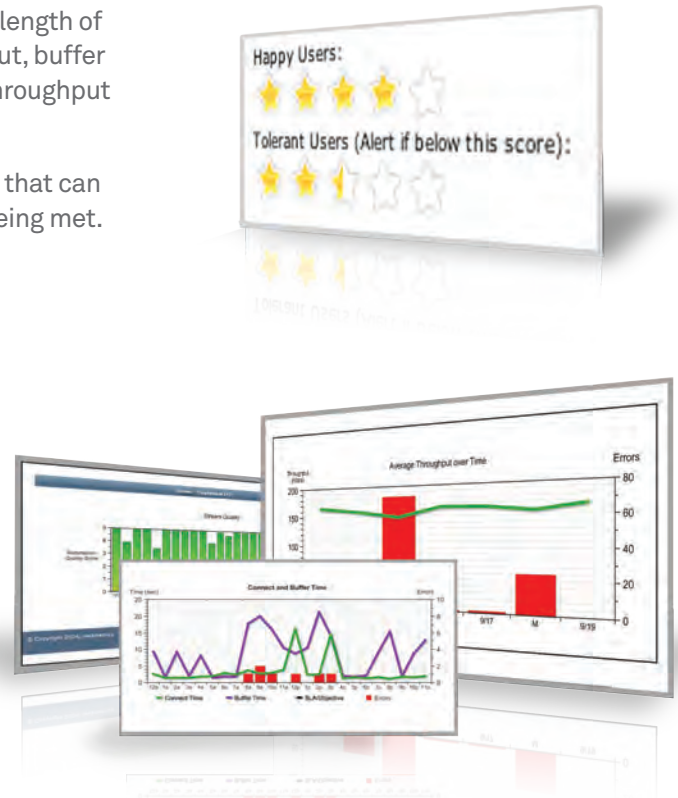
length of
ut, buffer
roughput

that can
eing met.

Happy Users:

Tolerant Users (Alert if below this score):

Average Throughput over Time

Errors

80
60
40
20
0

200
150
100

9/17
M
9/19

Connect and Buffer Time

Time (sec)

Errors

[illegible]

Connect Time
Buffer Time
SLA Objective
Errors